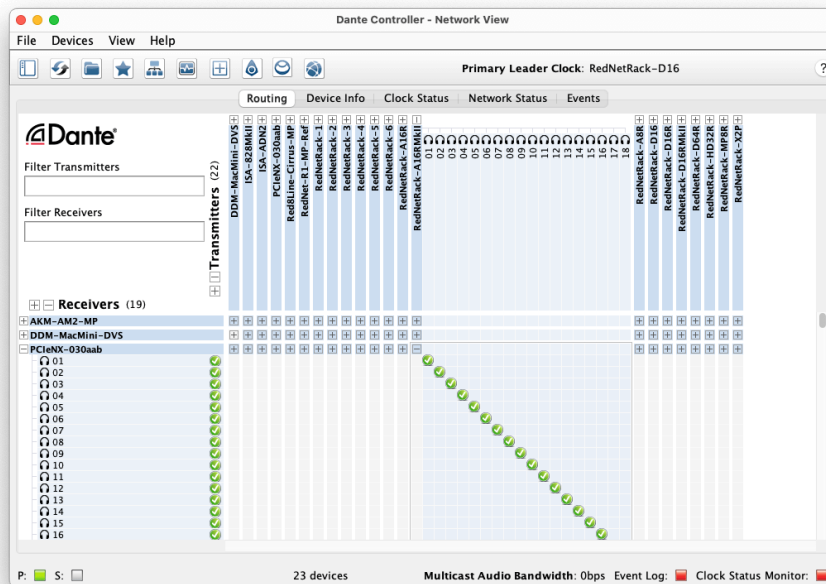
Dante Controller - Network View

File Devices View Help

Primary Leader Clock: RedNetRack-D16

Routing | Device Info | Clock Status | Network Status | Events

Dante

Filter Transmitters

Filter Receivers

Transmitters (22)

DDM-MacMini-DVS
ISA-828MkII
ISA-ADN2
PCIeNX-030aab
Red8Line-Cirrus-MP
RedNet-R1-MP-Ref
RedNetRack-1
RedNetRack-2
RedNetRack-3
RedNetRack-4
RedNetRack-5
RedNetRack-6
RedNetRack-A16R
RedNetRack-A16RMkII
01
02
03
04
05
06
07
08
09
10
11
12
13
14
15
16
17
18
RedNetRack-A8R
RedNetRack-D16
RedNetRack-D16R
RedNetRack-D16RMkII
RedNetRack-D64R
RedNetRack-HD32R
RedNetRack-MP8R
RedNetRack-X2P

Receivers (19)

AKM-AM2-MP
DDM-MacMini-DVS
PCIeNX-030aab
01
02
03
04
05
06
07
08
09
10
11
12
13
14
15
16

P: S: 23 devices Multicast Audio Bandwidth: 0bps Event Log: Clock Status Monitor: